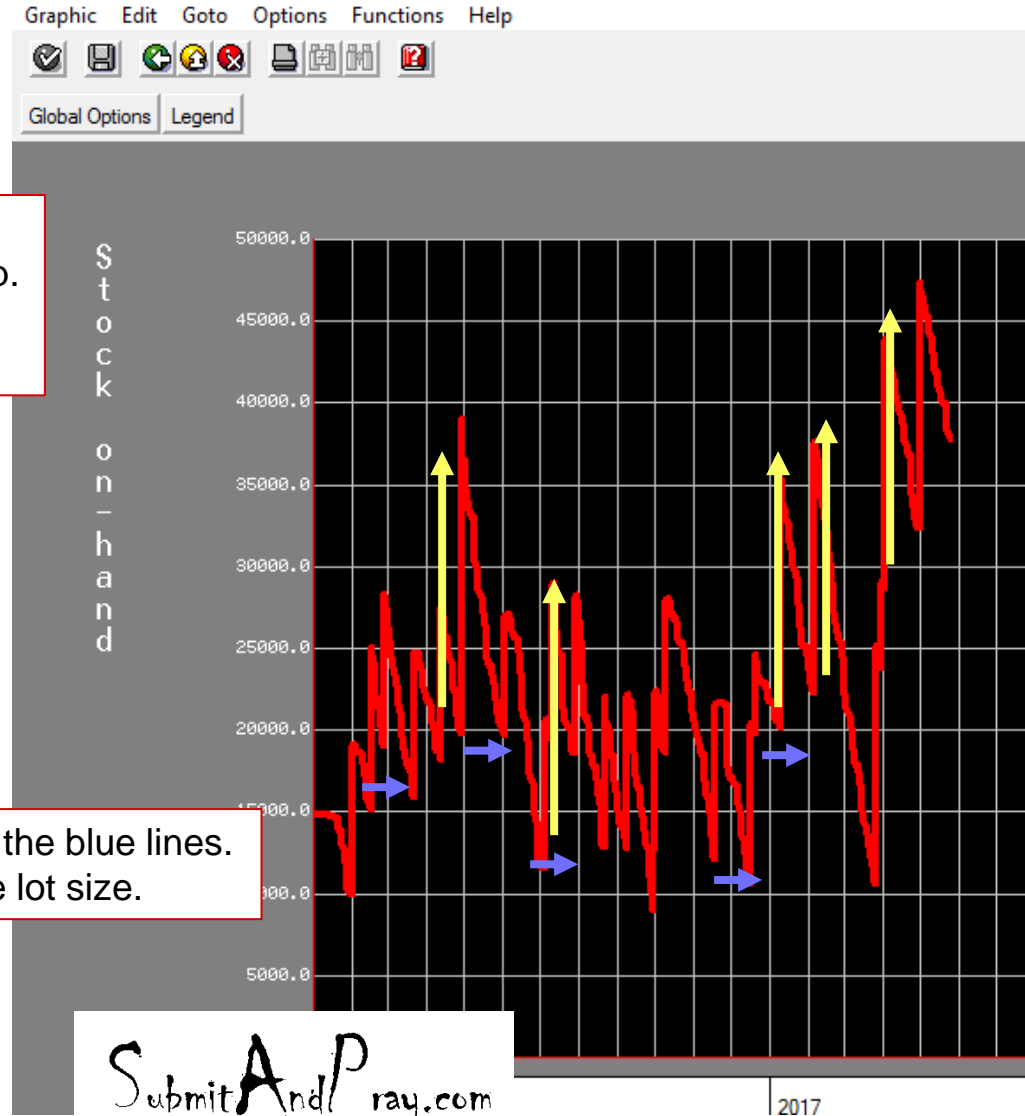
Graphic Edit Goto Options Functions Help

Global Options Legend

o.

Stock on-hand

50000.0
45000.0
40000.0
35000.0
30000.0
25000.0
20000.0
15000.0
10000.0
5000.0

the blue lines.
e lot size.

SubmitAndPray.com

2017